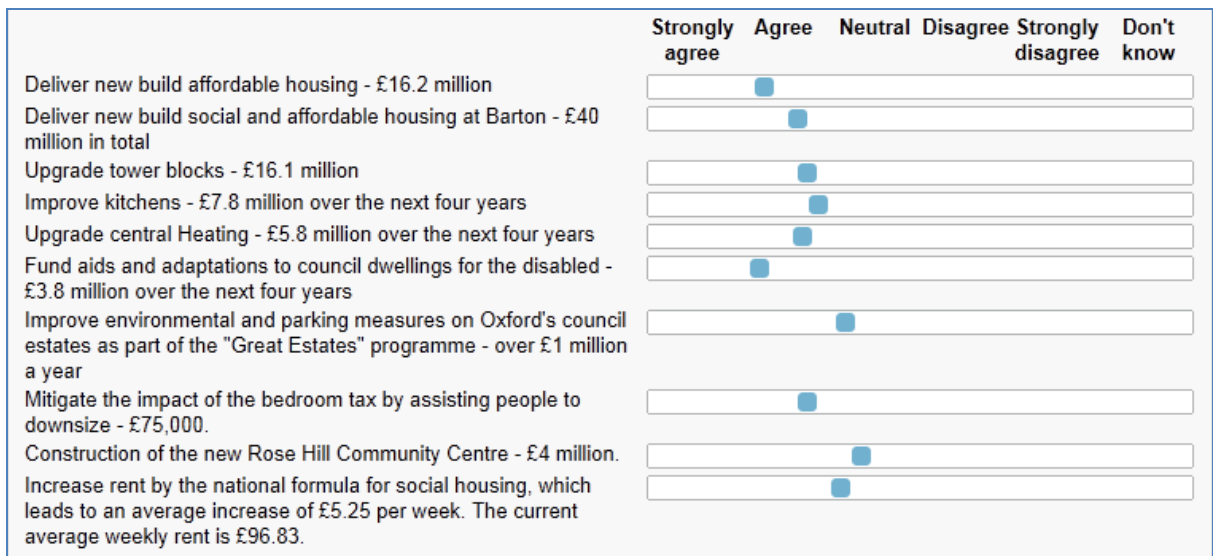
Strongly agree | Agree | Neutral | Disagree | Strongly disagree | Don't know

Deliver new build affordable housing - £16.2 million

Deliver new build social and affordable housing at Barton - £40 million in total

Upgrade tower blocks - £16.1 million

Improve kitchens - £7.8 million over the next four years

Upgrade central Heating - £5.8 million over the next four years

Fund aids and adaptations to council dwellings for the disabled - £3.8 million over the next four years

Improve environmental and parking measures on Oxford's council estates as part of the "Great Estates" programme - over £1 million a year

Mitigate the impact of the bedroom tax by assisting people to downsize - £75,000.

Construction of the new Rose Hill Community Centre - £4 million.

Increase rent by the national formula for social housing, which leads to an average increase of £5.25 per week. The current average weekly rent is £96.83.